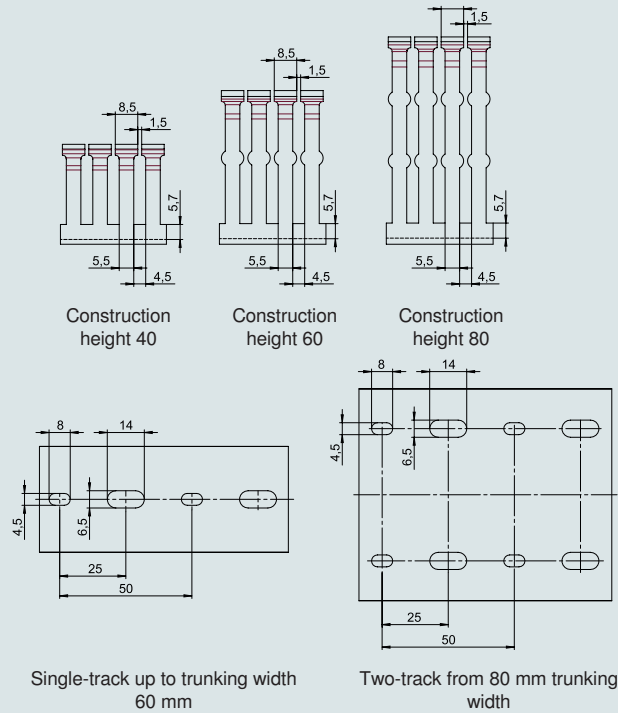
8,5
1,5
5,7
5,5
4,5

8,5
1,5
5,7
5,5
4,5

1,5
5,7
5,5
4,5

Construction height 40

Construction height 60

Construction height 80

8
14
4,5
6,5
25
50

8
14
4,5
6,5
25
50

Single-track up to trunking width 60 mm

Two-track from 80 mm trunking width